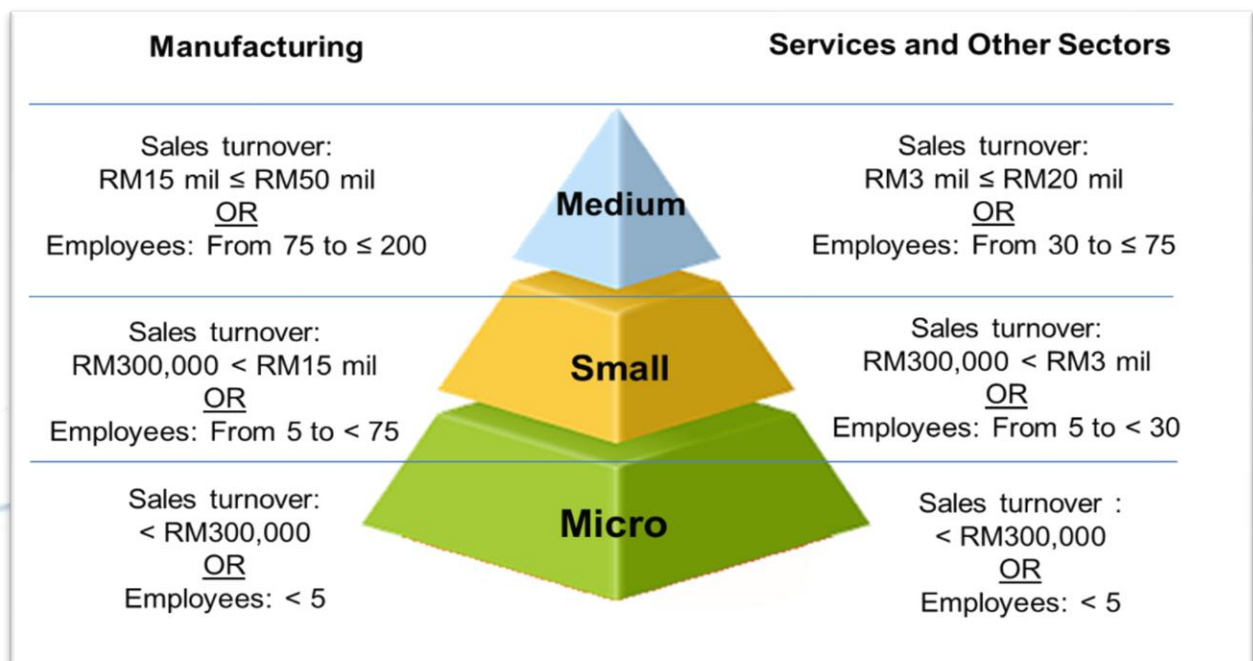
Manufacturing

Services and Other Sectors

Sales turnover:
RM15 mil ≤ RM50 mil
OR
Employees: From 75 to ≤ 200

Medium

Sales turnover:
RM3 mil ≤ RM20 mil
OR
Employees: From 30 to ≤ 75

Sales turnover:
RM300,000 < RM15 mil
OR
Employees: From 5 to < 75

Small

Sales turnover:
RM300,000 < RM3 mil
OR
Employees: From 5 to < 30

Sales turnover:
< RM300,000
OR
Employees: < 5

Micro

Sales turnover :
< RM300,000
OR
Employees: < 5